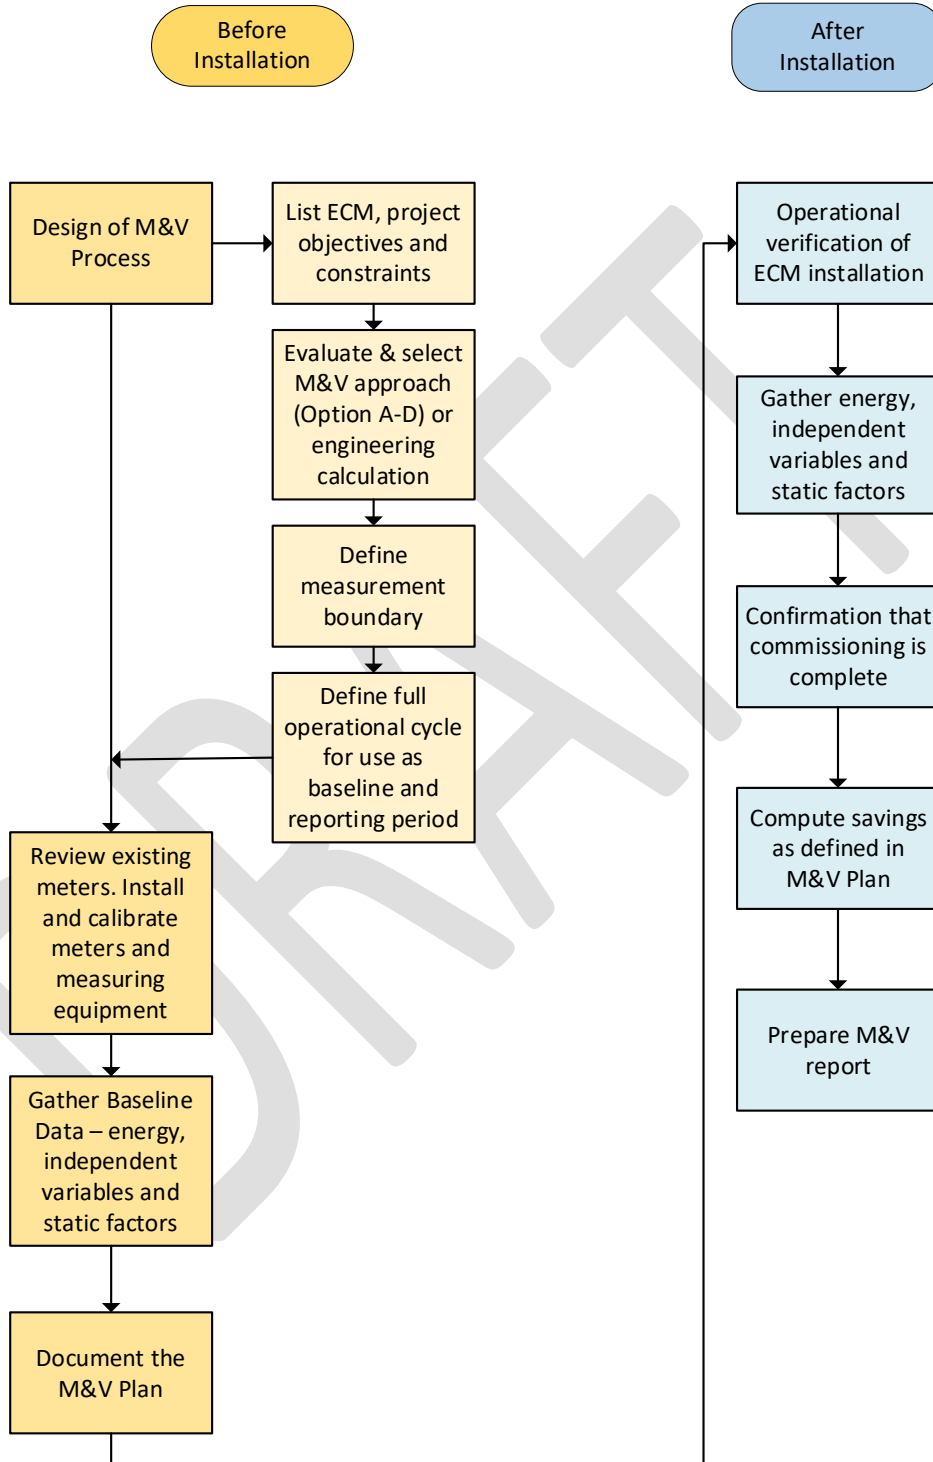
Before Installation

After Installation

Design of M&V Process

List ECM, project objectives and constraints

Evaluate & select M&V approach (Option A-D) or engineering calculation

Define measurement boundary

Define full operational cycle for use as baseline and reporting period

Review existing meters. Install and calibrate meters and measuring equipment

Gather Baseline Data – energy, independent variables and static factors

Document the M&V Plan

Operational verification of ECM installation

Gather energy, independent variables and static factors

Confirmation that commissioning is complete

Compute savings as defined in M&V Plan

Prepare M&V report

DRAFT